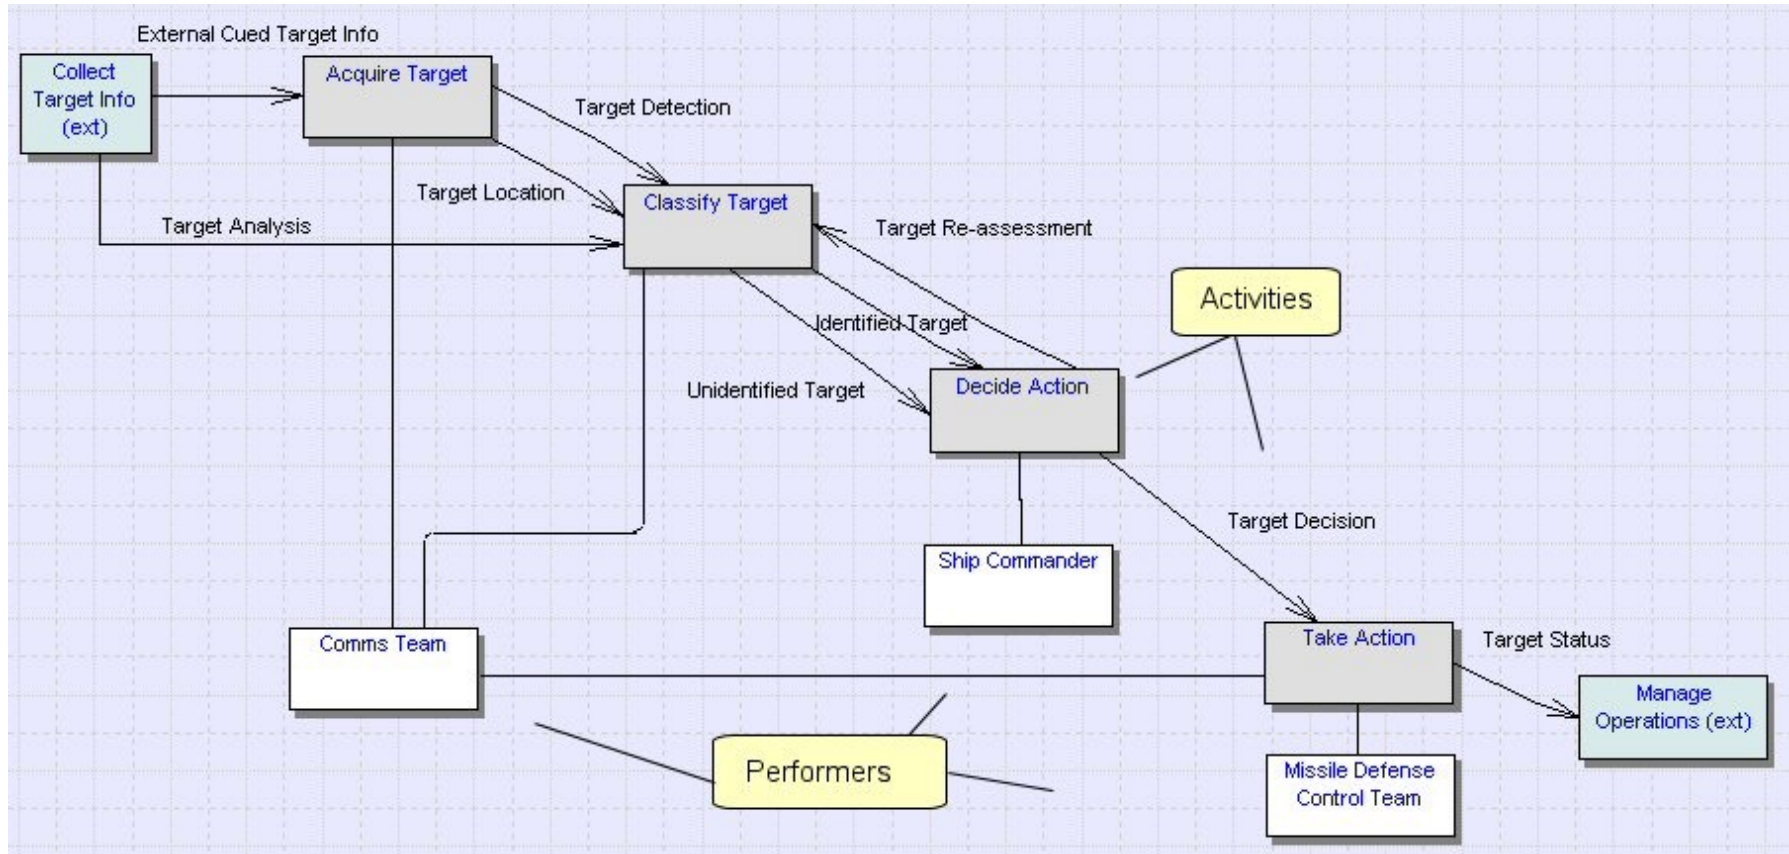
External Cued Target Info

Collect Target Info (ext)

Acquire Target

Target Detection

Target Location

Target Analysis

Classify Target

Target Re-assessment

Activities

Identified Target

Unidentified Target

Decide Action

Target Decision

Ship Commander

Comms Team

Take Action

Target Status

Manage Operations (ext)

Performers

Missile Defense Control Team